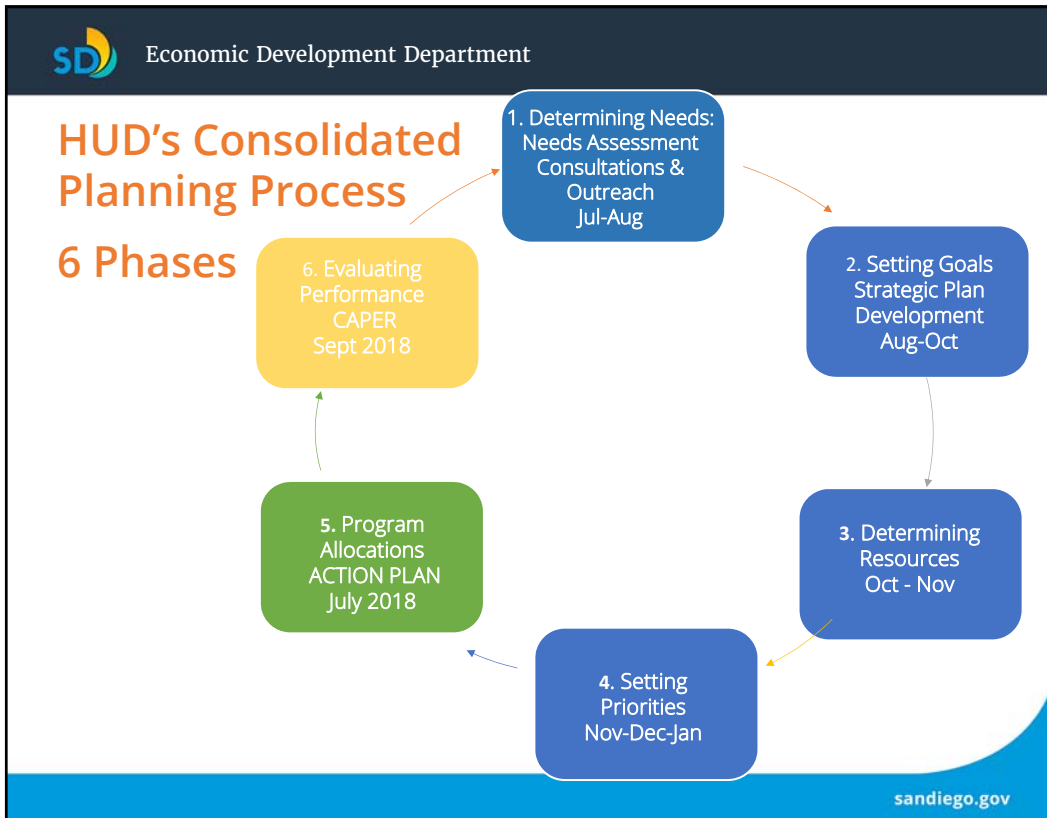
SD Economic Development Department

HUD's Consolidated Planning Process

6 Phases

1. Determining Needs: Needs Assessment Consultations & Outreach Jul-Aug

2. Setting Goals Strategic Plan Development Aug-Oct

3. Determining Resources Oct - Nov

4. Setting Priorities Nov-Dec-Jan

5. Program Allocations ACTION PLAN July 2018

6. Evaluating Performance CAPER Sept 2018

sandiego.gov